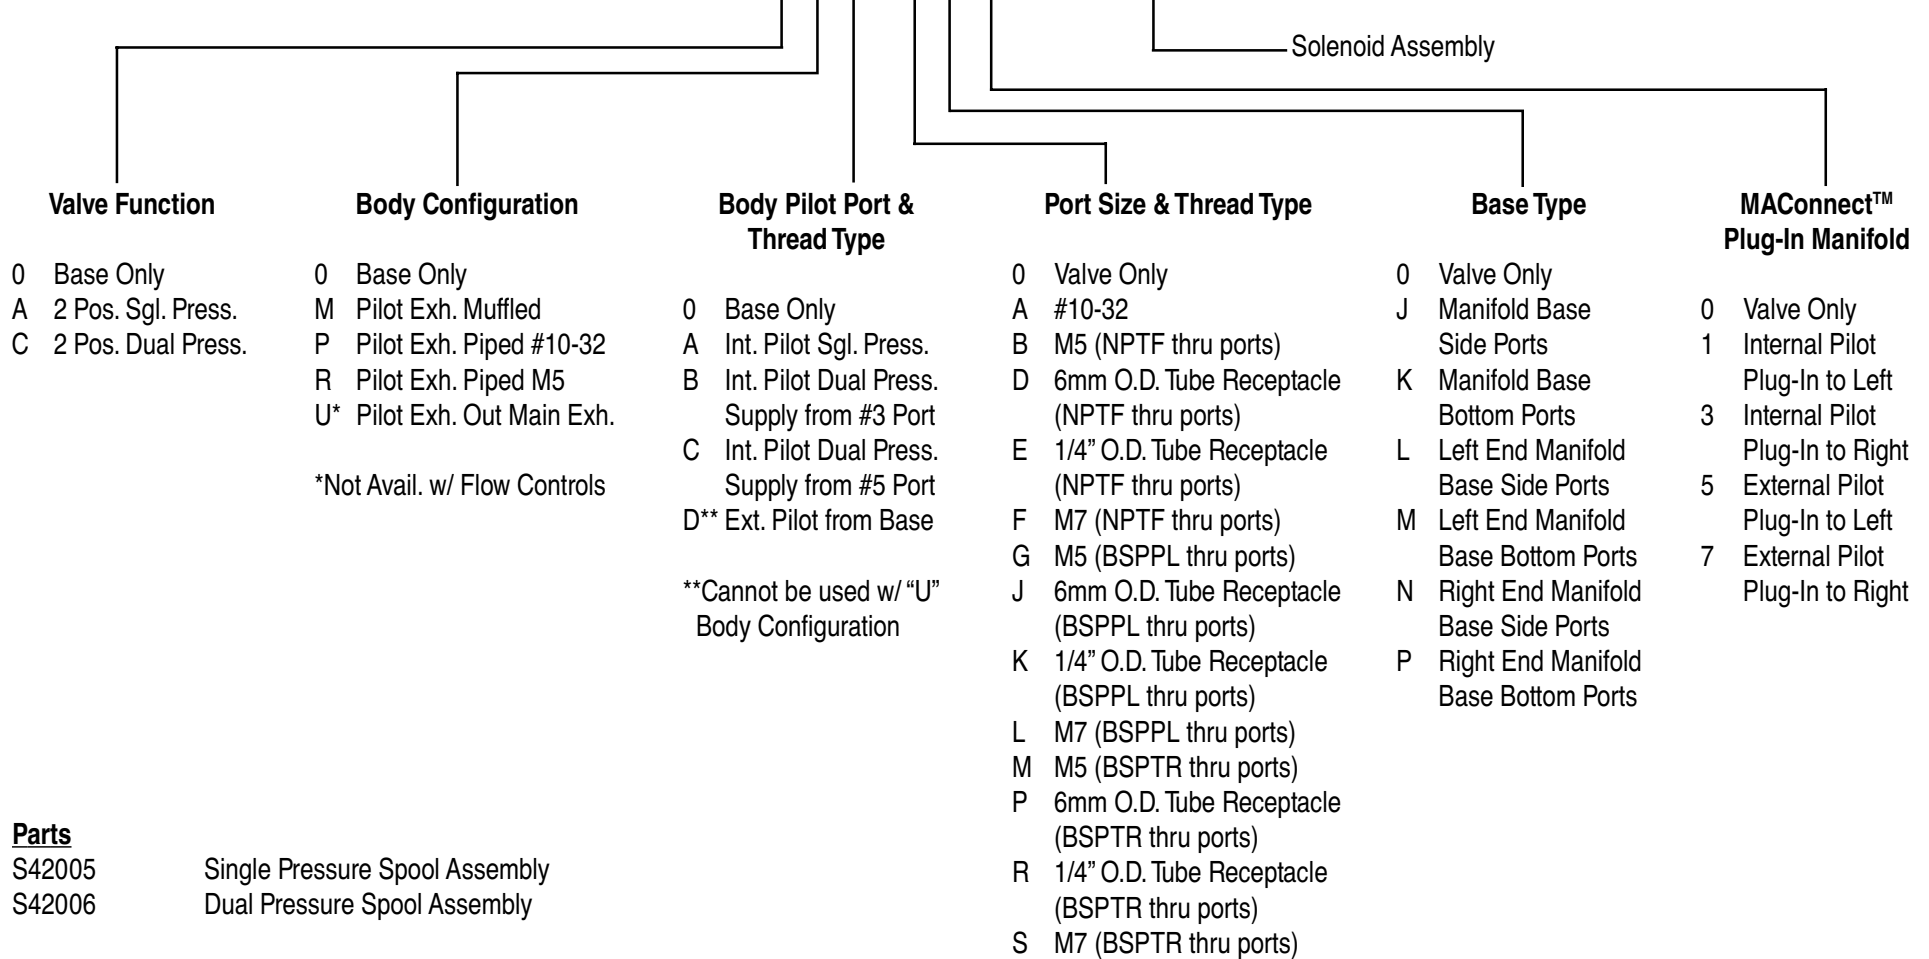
Solenoid Assembly

Valve Function

0 Base Only
A 2 Pos. Sgl. Press.
C 2 Pos. Dual Press.

Body Configuration

0 Base Only
M Pilot Exh. Muffled
P Pilot Exh. Piped #10-32
R Pilot Exh. Piped M5
U* Pilot Exh. Out Main Exh.

*Not Avail. w/ Flow Controls

Body Pilot Port & Thread Type

0 Base Only
A Int. Pilot Sgl. Press.
B Int. Pilot Dual Press. Supply from #3 Port
C Int. Pilot Dual Press. Supply from #5 Port
D** Ext. Pilot from Base

**Cannot be used w/ "U" Body Configuration

Port Size & Thread Type

0 Valve Only
A #10-32
B M5 (NPTF thru ports)
D 6mm O.D. Tube Receptacle (NPTF thru ports)
E 1/4" O.D. Tube Receptacle (NPTF thru ports)
F M7 (NPTF thru ports)
G M5 (BSPPL thru ports)
J 6mm O.D. Tube Receptacle (BSPPL thru ports)
K 1/4" O.D. Tube Receptacle (BSPPL thru ports)
L M7 (BSPPL thru ports)
M M5 (BSPTR thru ports)
P 6mm O.D. Tube Receptacle (BSPTR thru ports)
R 1/4" O.D. Tube Receptacle (BSPTR thru ports)
S M7 (BSPTR thru ports)

Base Type

0 Valve Only
J Manifold Base Side Ports
K Manifold Base Bottom Ports
L Left End Manifold Base Side Ports
M Left End Manifold Base Bottom Ports
N Right End Manifold Base Side Ports
P Right End Manifold Base Bottom Ports

MAConnect™ Plug-In Manifold

0 Valve Only
1 Internal Pilot Plug-In to Left
3 Internal Pilot Plug-In to Right
5 External Pilot Plug-In to Left
7 External Pilot Plug-In to Right

Parts
S42005 Single Pressure Spool Assembly
S42006 Dual Pressure Spool Assembly